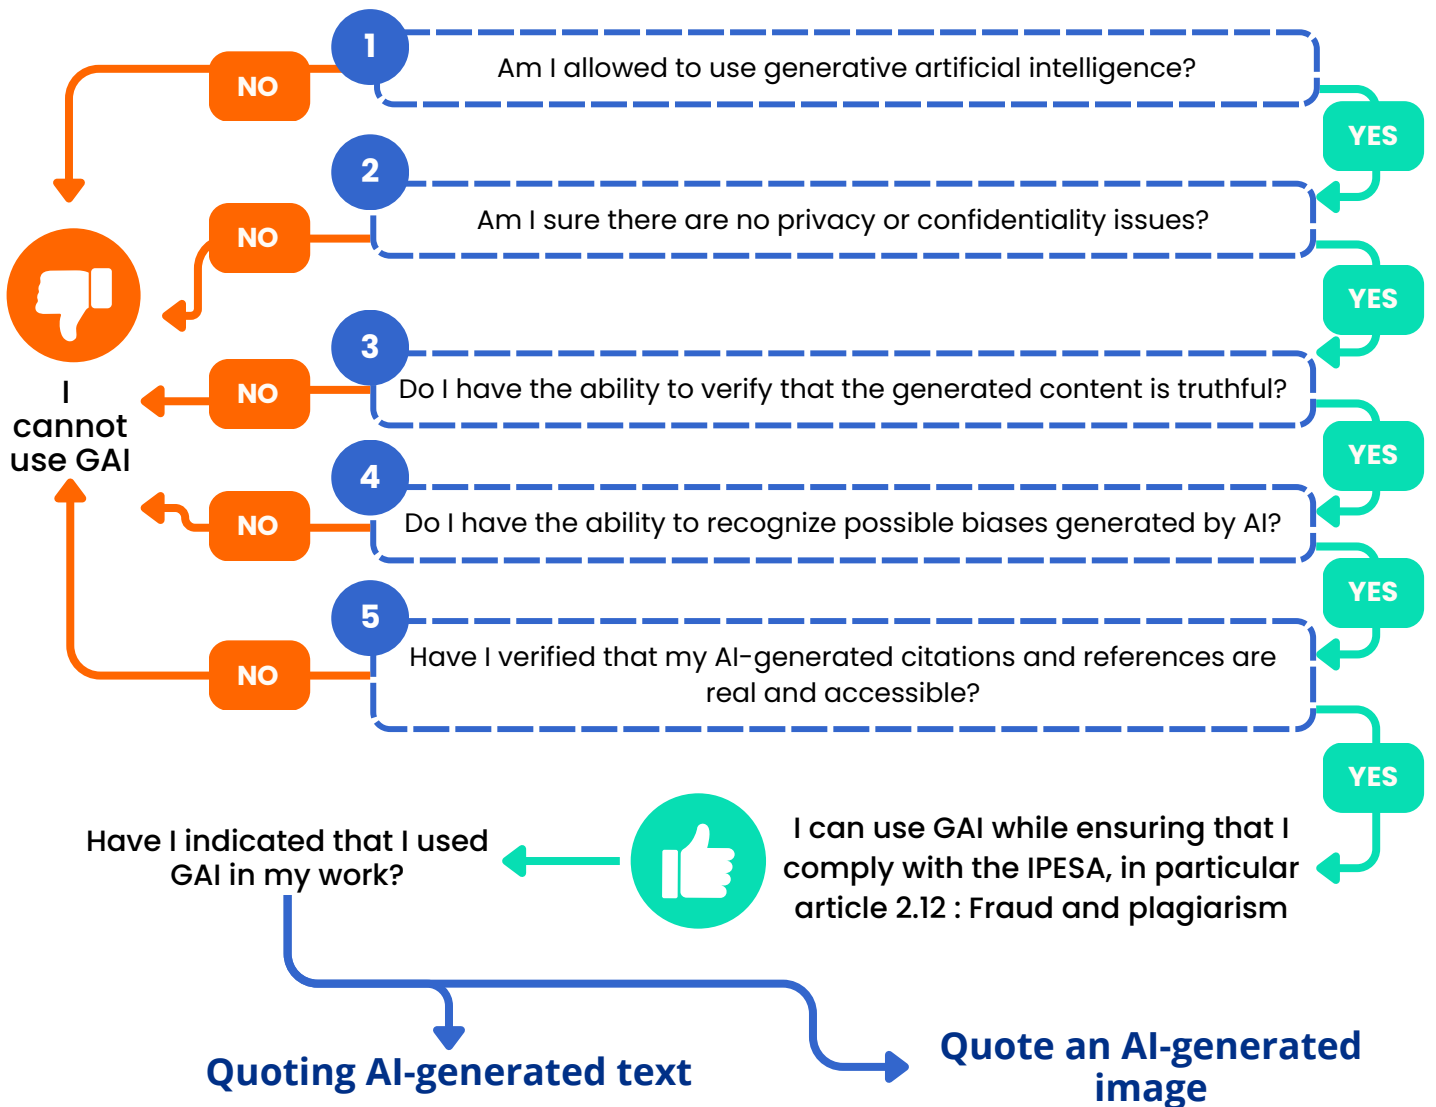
1
Am I allowed to use generative artificial intelligence?

NO

YES

2
Am I sure there are no privacy or confidentiality issues?

NO

YES

3
Do I have the ability to verify that the generated content is truthful?

NO

YES

4
Do I have the ability to recognize possible biases generated by AI?

NO

YES

5
Have I verified that my AI-generated citations and references are real and accessible?

NO

YES

I cannot use GAI

I can use GAI while ensuring that I comply with the IPESA, in particular article 2.12 : Fraud and plagiarism

Have I indicated that I used GAI in my work?

Quoting AI-generated text

Quote an AI-generated image